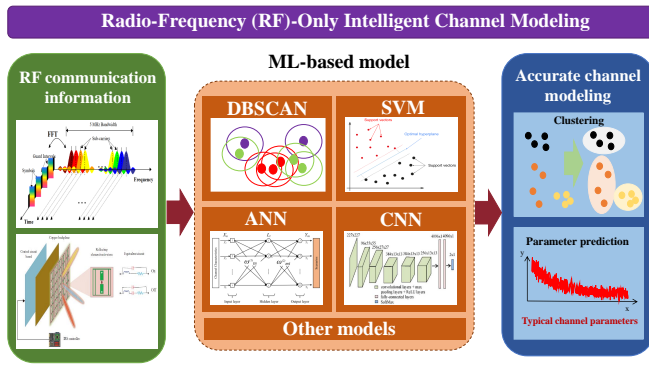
Radio-Frequency (RF)-Only Intelligent Channel Modeling

RF communication information

FFT

5 MHz Bandwidth

Sub-carrier

Guard Interval

Symbol

Frequency

Time

RF controller

ML-based model

DBSCAN

SVM

Support vectors

Optimal hyperplane

Support vectors

ANN

Input layer

Hidden layer

Output layer

CNN

convolutional layers + max pooling layers + ReLU layers

fully connected layers

SoftMax

Other models

Accurate channel modeling

Clustering

Parameter prediction

y

x

Typical channel parameters